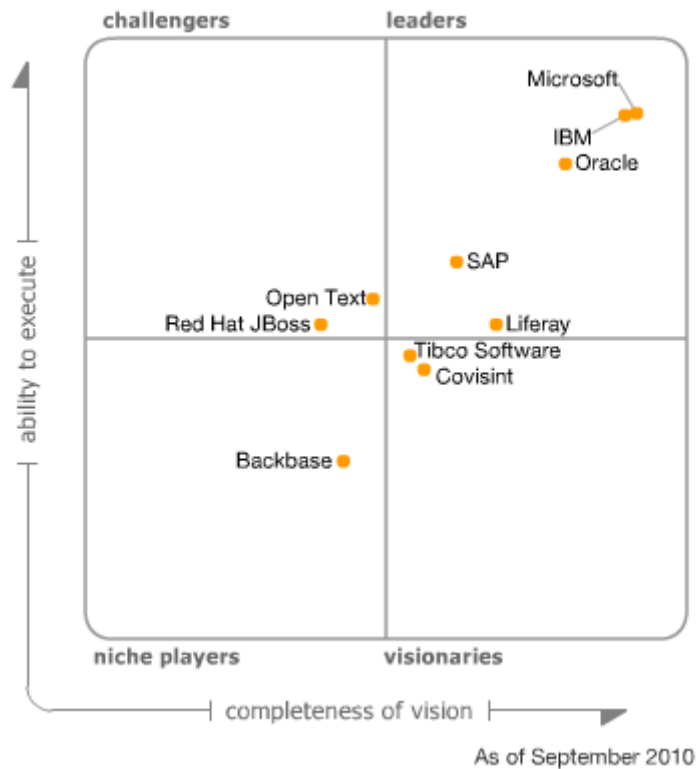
challengers

leaders

Microsoft

IBM

Oracle

SAP

Open Text

Red Hat JBoss

Liferay

Tibco Software

Covisint

Backbase

ability to execute

niche players

visionaries

completeness of vision

As of September 2010